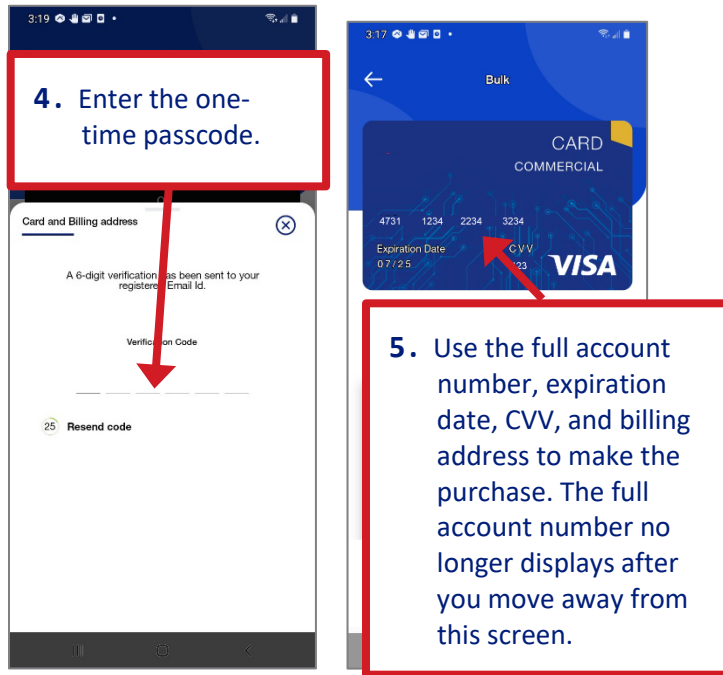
3:19

4. Enter the one-time passcode.

Card and Billing address

A 6-digit verification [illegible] has been sent to your registere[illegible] Email Id.

Verifica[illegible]on Code

25 Resend code

3:17

Bulk

CARD
COMMERCIAL

4731 1234 2234 3234

Expiration Date
07/25

CVV
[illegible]23

VISA

5. Use the full account number, expiration date, CVV, and billing address to make the purchase. The full account number no longer displays after you move away from this screen.